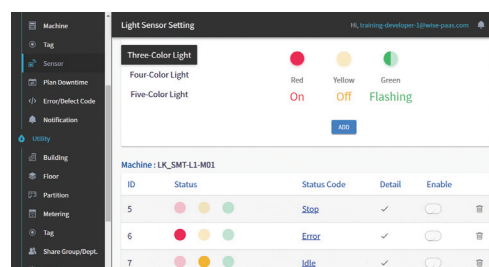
Machine
Tag
Sensor
Plan Downtime
Error/Defect Code
Notification
Utility
Building
Floor
Partition
Metering
Tag
Share Group/Dept.

Light Sensor Setting

Hi, training-developer-1@wise-paas.com

Three-Color Light
Four-Color Light
Five-Color Light

Red
On

Yellow
Off

Green
Flashing

ADD

Machine : LK_SMT-L1-M01

| ID | Status | Status Code | Detail | Enable | |
|---|---|---|---|---|---|
| 5 | | Stop | ✓ | | |
| 6 | | Error | ✓ | | |
| 7 | | Idle | ✓ | | |